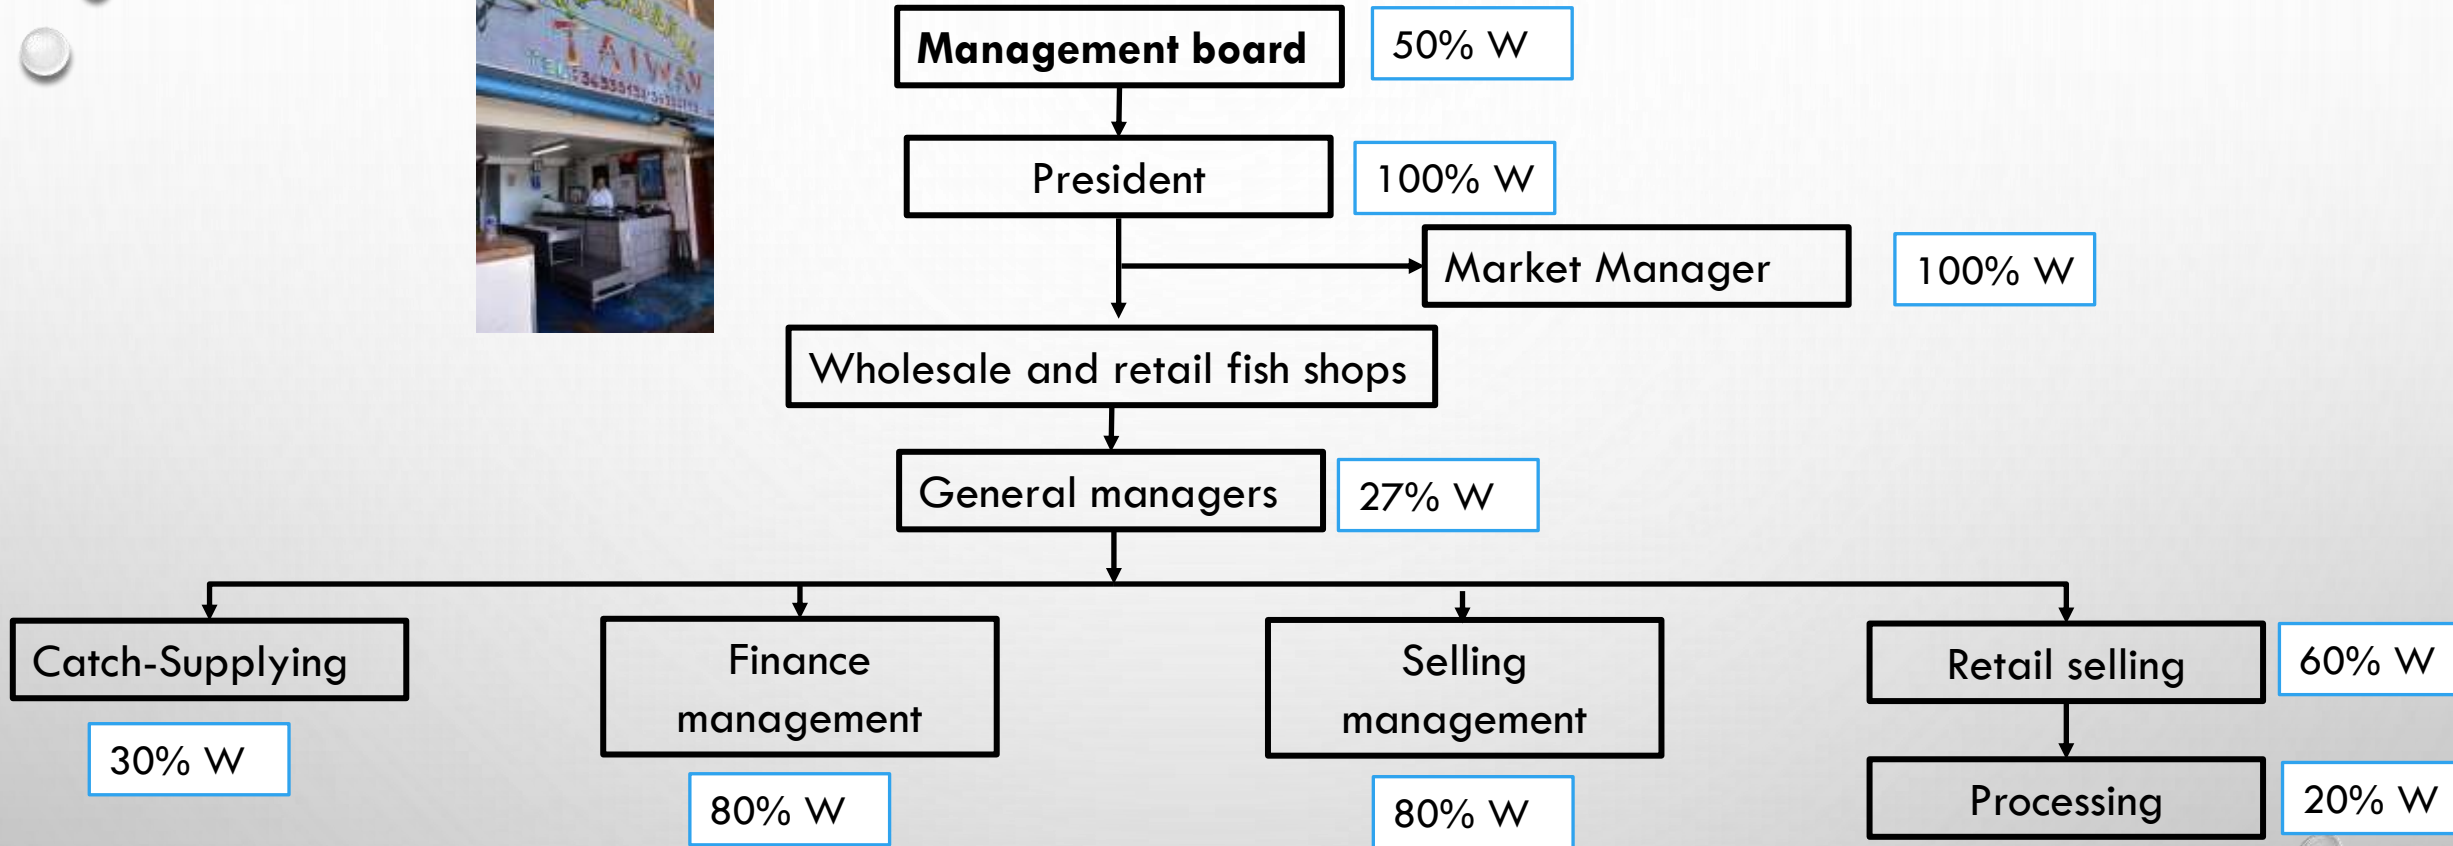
TAIWAN
TEL

Management board

50% W

President

100% W

Market Manager

100% W

Wholesale and retail fish shops

General managers

27% W

Catch-Supplying

30% W

Finance management

80% W

Selling management

80% W

Retail selling

60% W

Processing

20% W